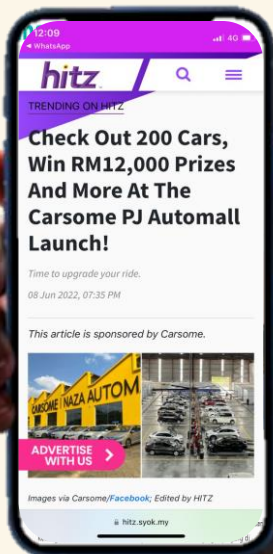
12:09
◂ WhatsApp
4G

hitz

TRENDING ON HITZ

Check Out 200 Cars, Win RM12,000 Prizes And More At The Carsome PJ Automall Launch!

Time to upgrade your ride.

08 Jun 2022, 07:35 PM

This article is sponsored by Carsome.

CARSOME NAZA AUTOM

ADVERTISE WITH US

Images via Carsome/Facebook; Edited by HITZ

hitz.syok.my